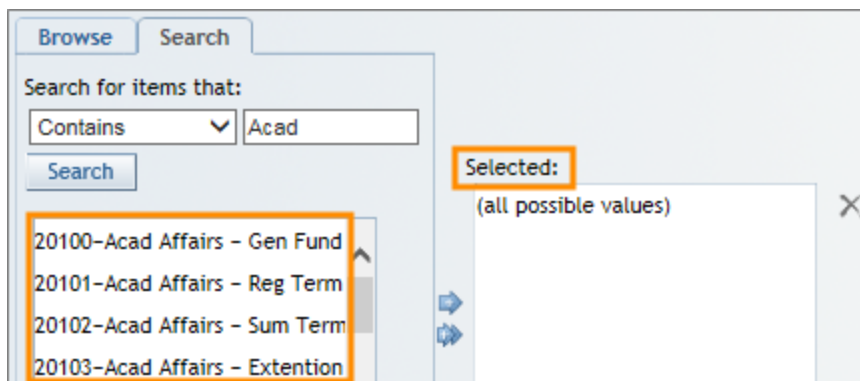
Browse
Search
Search for items that:
Contains
Acad
Search
20100–Acad Affairs – Gen Fund
20101–Acad Affairs – Reg Term
20102–Acad Affairs – Sum Term
20103–Acad Affairs – Extention
Selected:
(all possible values)